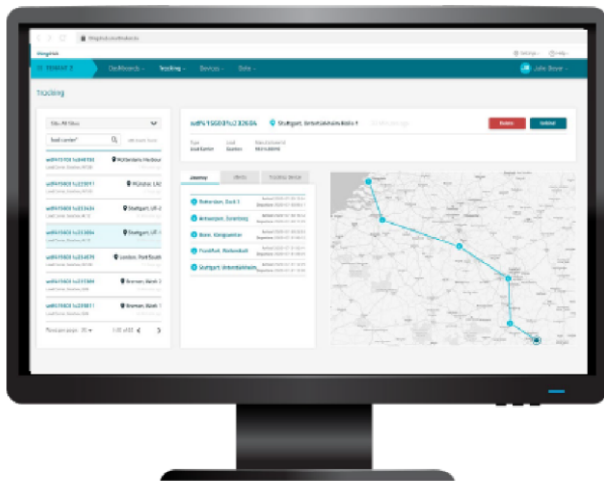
Dashboards
Tracking
Devices
Data
John Doe
Tracking
Load carrier
sdfh15603...
Stuttgart, Unterturkheim Bahn 9
Delete
Journey
Alerts
Tracking device
Rotterdam
Antwerpen
Bonn
Frankfurt
Stuttgart, Unterturkheim
Rows per page
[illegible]